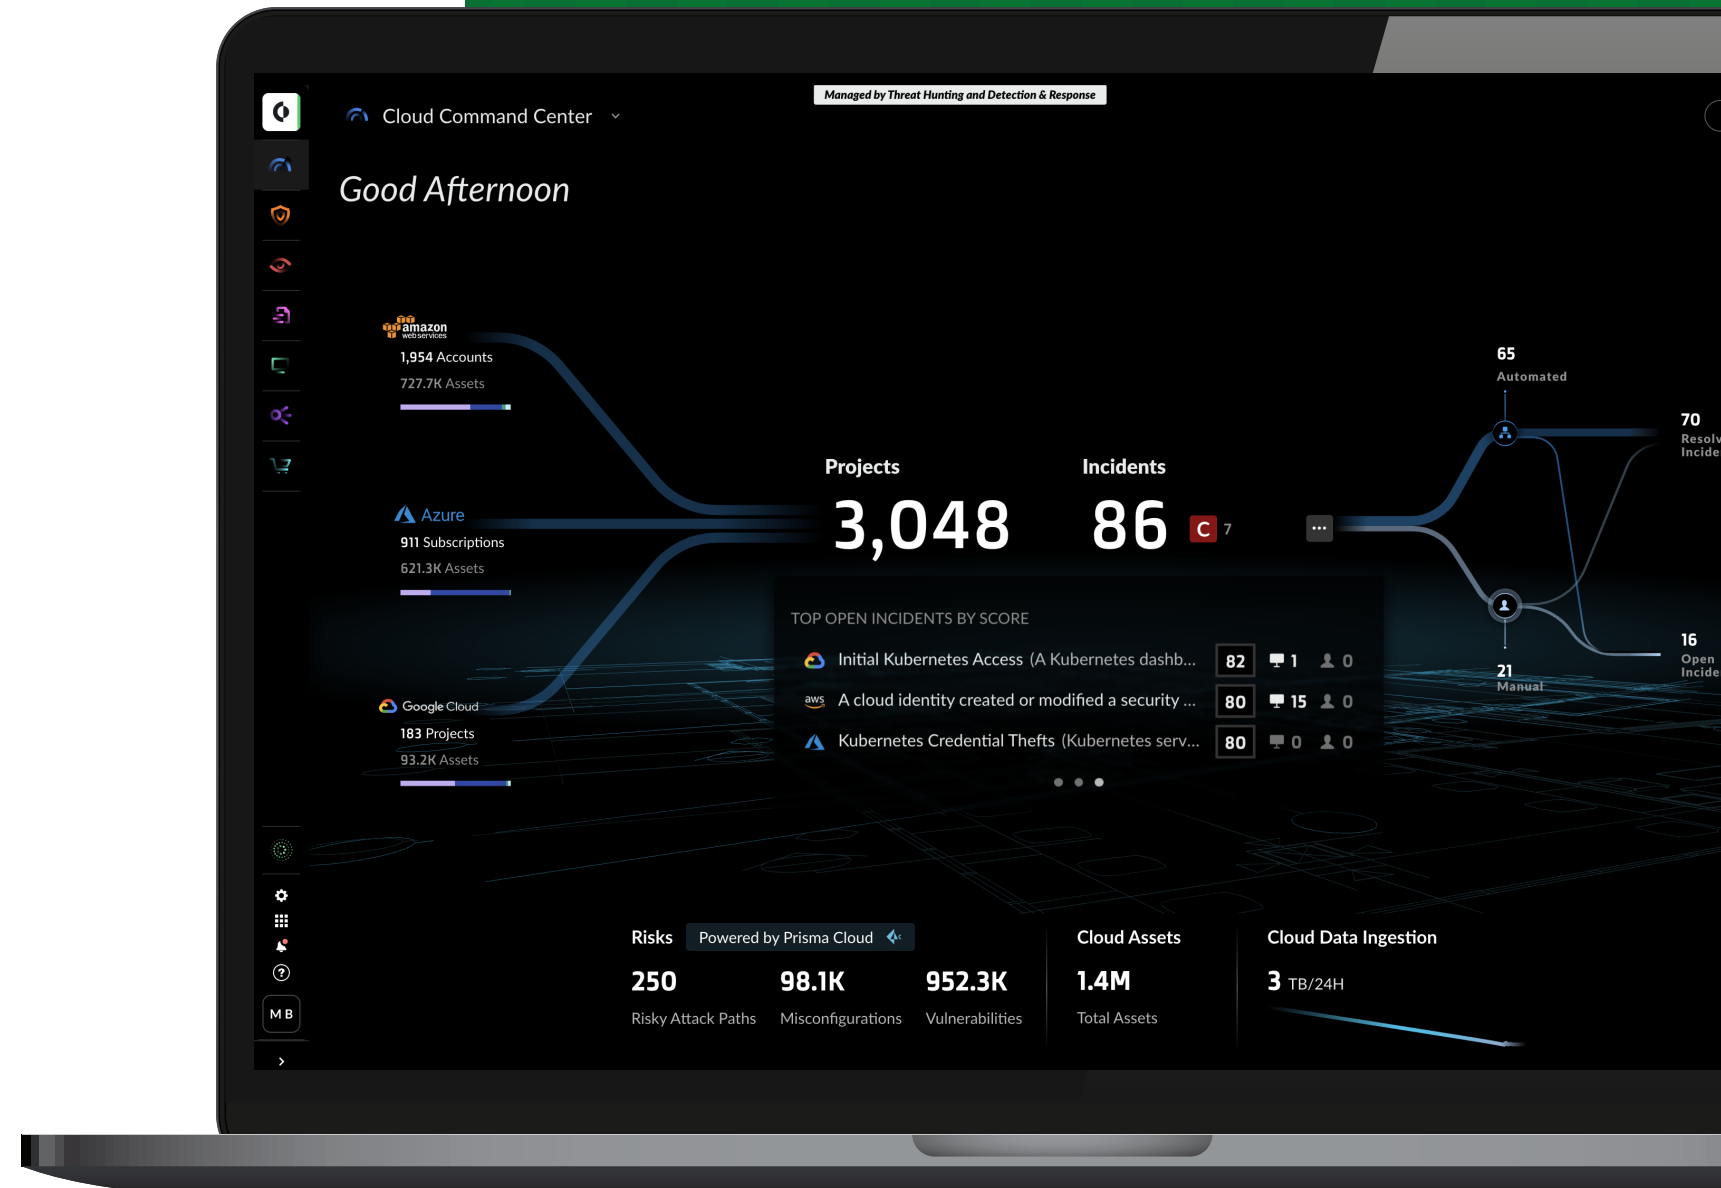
Managed by Threat Hunting and Detection & Response

Cloud Command Center

Good Afternoon

amazon web services
1,954 Accounts
727.7K Assets

Azure
911 Subscriptions
621.3K Assets

Google Cloud
183 Projects
93.2K Assets

Projects
3,048

Incidents
86 C 7

65
Automated

70
Resolv
Incide

16
Open
Incide

21
Manual

TOP OPEN INCIDENTS BY SCORE

| | | | | |
|---|---|---|---|---|
| Initial Kubernetes Access (A Kubernetes dashb... | 82 | 1 | 0 |
| aws A cloud identity created or modified a security ... | 80 | 15 | 0 |
| Kubernetes Credential Thefts (Kubernetes serv... | 80 | 0 | 0 |

MB

Risks Powered by Prisma Cloud
250
Risky Attack Paths
98.1K
Misconfigurations
952.3K
Vulnerabilities

Cloud Assets
1.4M
Total Assets

Cloud Data Ingestion
3 TB/24H